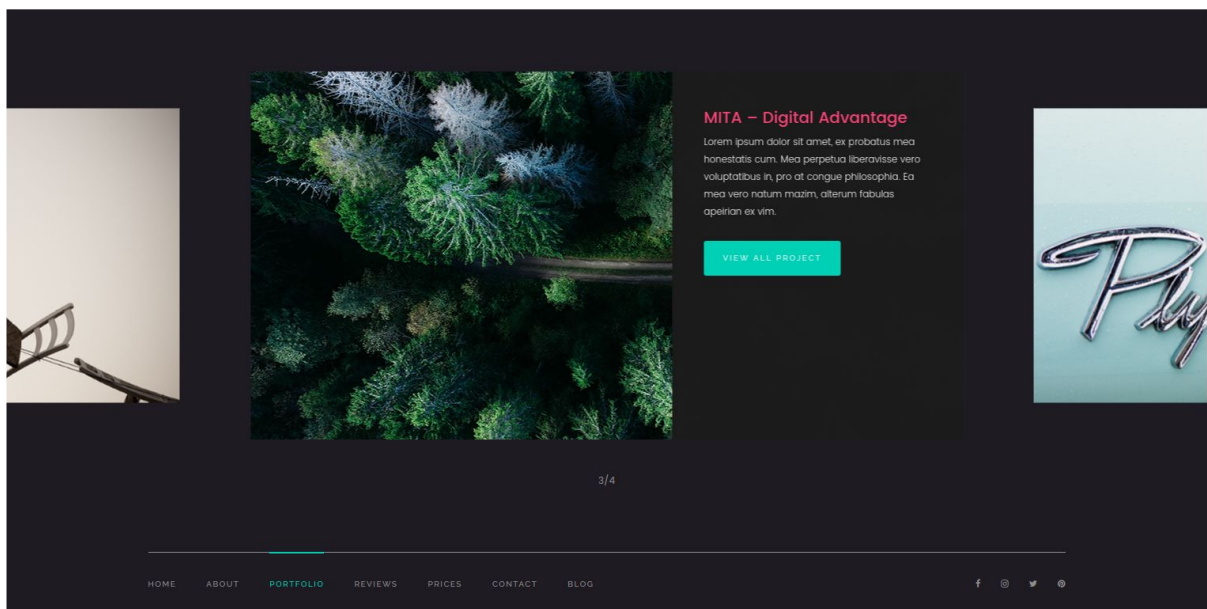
MITA – Digital Advantage

Lorem ipsum dolor sit amet, ex probatus mea honestatis cum. Mea perpetua liberavisse vero voluptatibus in, pro at congue philosophia. Ea mea vero natum mazim, alterum fabulas apeirian ex vim.

VIEW ALL PROJECT

3/4

HOME ABOUT PORTFOLIO REVIEWS PRICES CONTACT BLOG